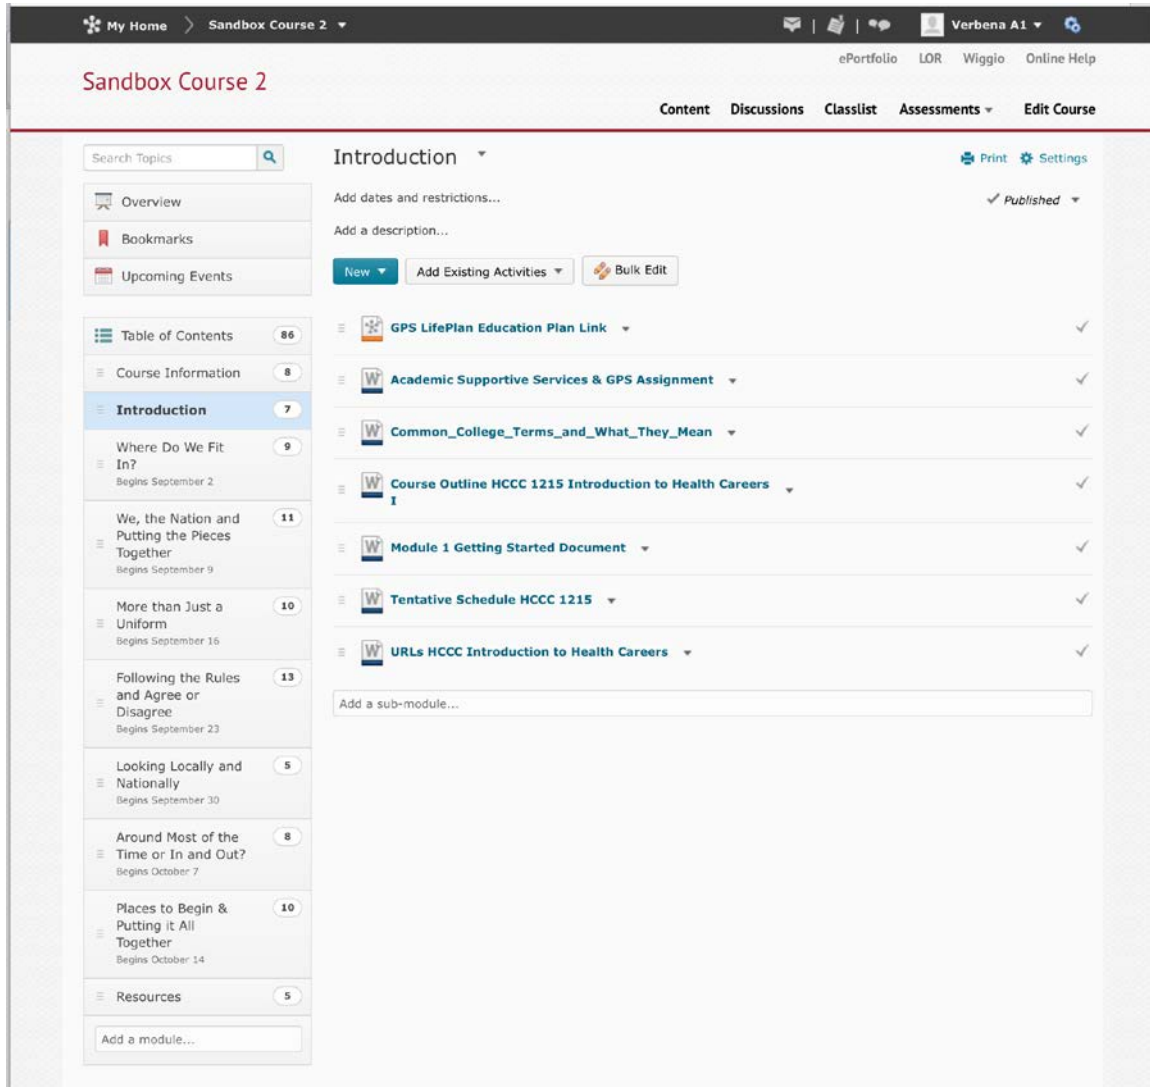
My Home
Sandbox Course 2
Verbena A1
ePortfolio LOR Wiggio Online Help

Sandbox Course 2

Content Discussions Classlist Assessments Edit Course

Search Topics

Overview
Bookmarks
Upcoming Events

Table of Contents 86
Course Information 8
Introduction 7
Where Do We Fit In? 9
Begins September 2
We, the Nation and Putting the Pieces Together 11
Begins September 9
More than Just a Uniform 10
Begins September 16
Following the Rules and Agree or Disagree 13
Begins September 23
Looking Locally and Nationally 5
Begins September 30
Around Most of the Time or In and Out? 8
Begins October 7
Places to Begin & Putting it All Together 10
Begins October 14
Resources 5
Add a module...

Introduction
Print Settings
Add dates and restrictions...
Published
Add a description...
New
Add Existing Activities
Bulk Edit

GPS LifePlan Education Plan Link
Academic Supportive Services & GPS Assignment
Common_College_Terms_and_What_They_Mean
Course Outline HCCC 1215 Introduction to Health Careers I
Module 1 Getting Started Document
Tentative Schedule HCCC 1215
URLs HCCC Introduction to Health Careers
Add a sub-module...